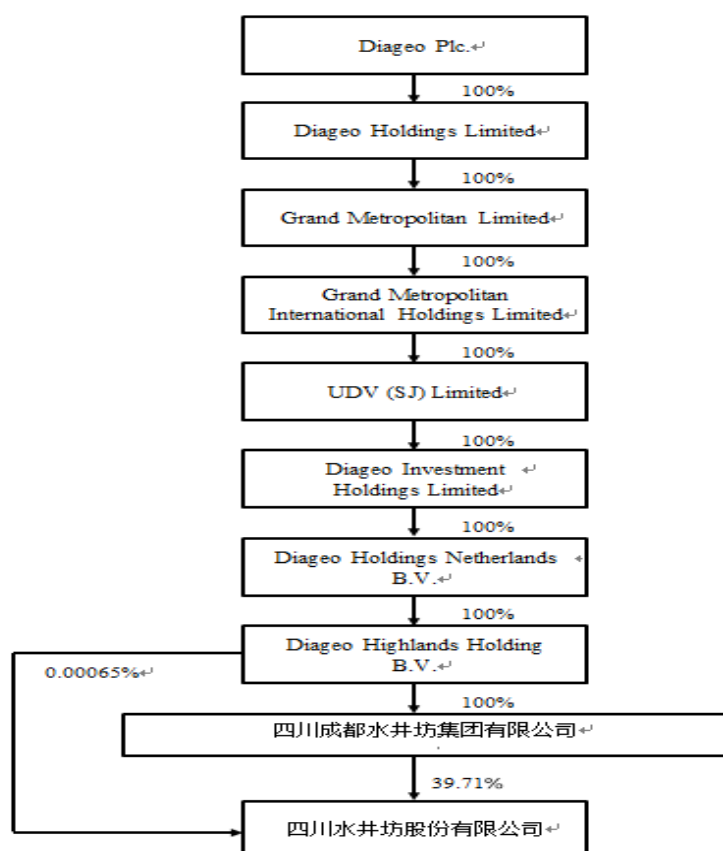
Diageo Plc.

100%

Diageo Holdings Limited

100%

Grand Metropolitan Limited

100%

Grand Metropolitan International Holdings Limited

100%

UDV (SJ) Limited

100%

Diageo Investment Holdings Limited

100%

Diageo Holdings Netherlands B.V.

100%

Diageo Highlands Holding B.V.

0.00065%

100%

四川成都水井坊集团有限公司

39.71%

四川水井坊股份有限公司